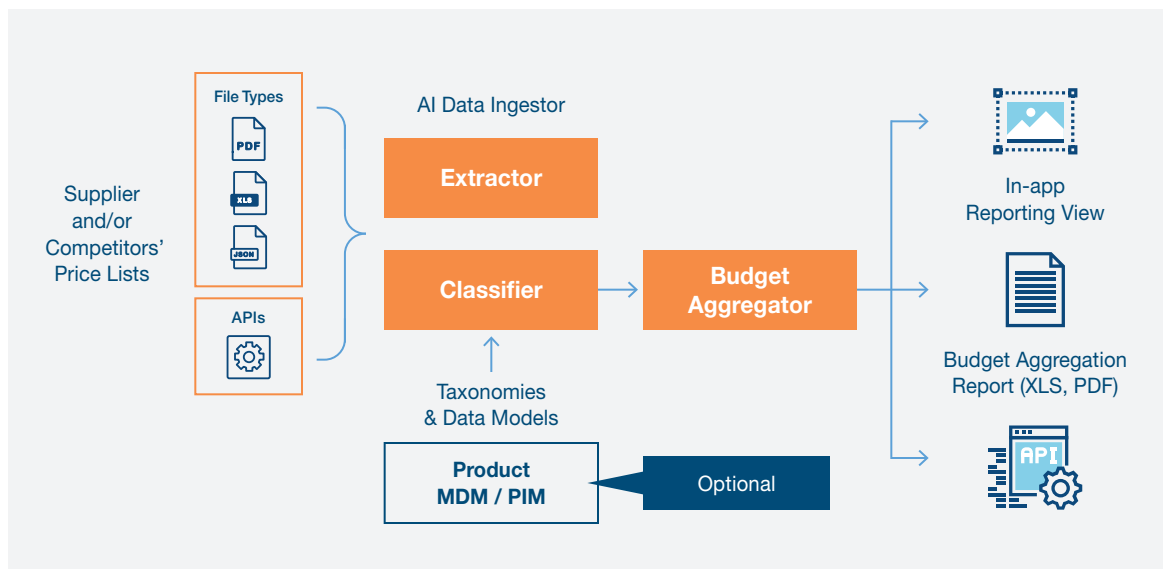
Supplier and/or Competitors' Price Lists

File Types

PDF

XLS

JSON

APIs

AI Data Ingestor

Extractor

Classifier

Taxonomies & Data Models

Product MDM / PIM

Optional

Budget Aggregator

In-app Reporting View

Budget Aggregation Report (XLS, PDF)

API